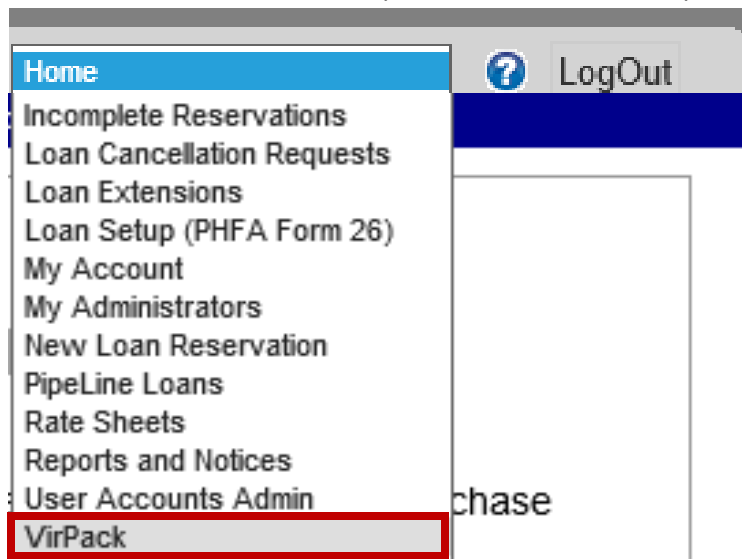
Home

?

LogOut

Incomplete Reservations
Loan Cancellation Requests
Loan Extensions
Loan Setup (PHFA Form 26)
My Account
My Administrators
New Loan Reservation
PipeLine Loans
Rate Sheets
Reports and Notices
User Accounts Admin
VirPack

chase